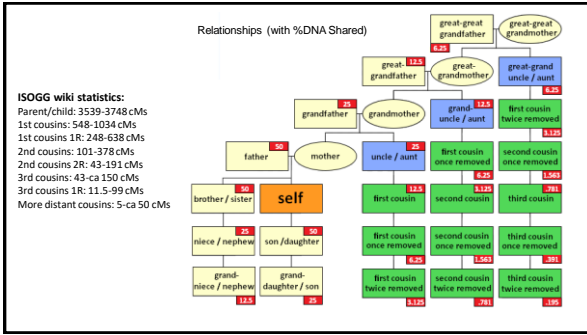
Relationships (with %DNA Shared)

ISOGG wiki statistics:
Parent/child: 3539-3748 cMs
1st cousins: 548-1034 cMs
1st cousins 1R: 248-638 cMs
2nd cousins: 101-378 cMs
2nd cousins 2R: 43-191 cMs
3rd cousins: 43-ca 150 cMs
3rd cousins 1R: 11.5-99 cMs
More distant cousins: 5-ca 50 cMs

great-great grandfather 6.25
great-great grandmother
great-grandfather 12.5
great-grandmother
great-grand uncle / aunt 6.25
grandfather 25
grandmother
grand-uncle / aunt 12.5
first cousin twice removed 3.125
father 50
mother
uncle / aunt 25
first cousin once removed 6.25
second cousin once removed 1.563
brother / sister 50
self
first cousin 12.5
second cousin 3.125
third cousin .781
niece / nephew 25
son /daughter 50
first cousin once removed 6.25
second cousin once removed 1.563
third cousin once removed .391
grand-niece / nephew 12.5
grand-daughter / son 25
first cousin twice removed 3.125
second cousin twice removed .781
third cousin twice removed .195